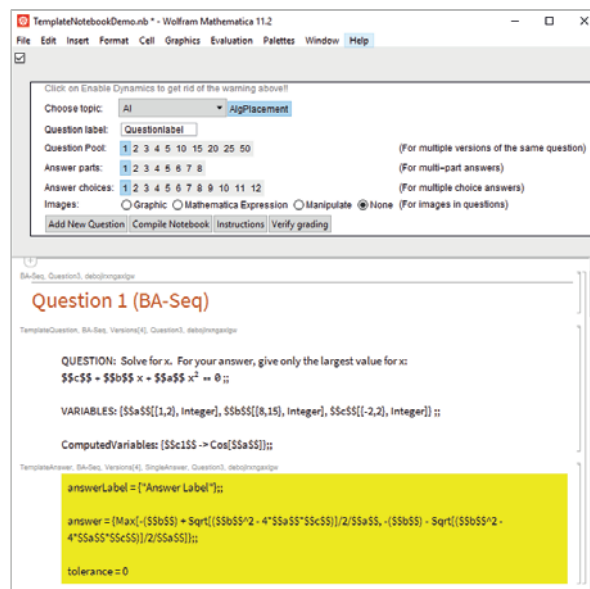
TemplateNotebookDemo.nb * - Wolfram Mathematica 11.2

File Edit Insert Format Cell Graphics Evaluation Palettes Window Help

Click on Enable Dynamics to get rid of the warning above!!

Choose topic: AI AlgPlacement

Question label: Questionlabel

Question Pool: 1 2 3 4 5 10 15 20 25 50 (For multiple versions of the same question)

Answer parts: 1 2 3 4 5 6 7 8 (For multi-part answers)

Answer choices: 1 2 3 4 5 6 7 8 9 10 11 12 (For multiple choice answers)

Images: Graphic Mathematica Expression Manipulate None (For images in questions)

Add New Question Compile Notebook Instructions Verify grading

BA-Seq, Question3, debojlrxngaxlgw

Question 1 (BA-Seq)

TemplateQuestion, BA-Seq, Versions[4], Question3, debojlrxngaxlgw

QUESTION: Solve for x. For your answer, give only the largest value for x:
$$c$$ + $$b$$ x + $$a$$ $x^2$ == 0 ;;

VARIABLES: {$$a$$[{1,2}, Integer], $$b$$[{8,15}, Integer], $$c$$[{-2,2}, Integer]} ;;

ComputedVariables: {$$c1$$ -> Cos[$$a$$]};;

TemplateAnswer, BA-Seq, Versions[4], SingleAnswer, Question3, debojlrxngaxlgw

answerLabel = {"Answer Label"};;

answer = {Max[-($$b$$) + Sqrt[($$b$$^2 - 4*$$a$$*$$c$$)]/2/$$a$$, -($$b$$) - Sqrt[($$b$$^2 - 4*$$a$$*$$c$$)]/2/$$a$$]};;

tolerance = 0